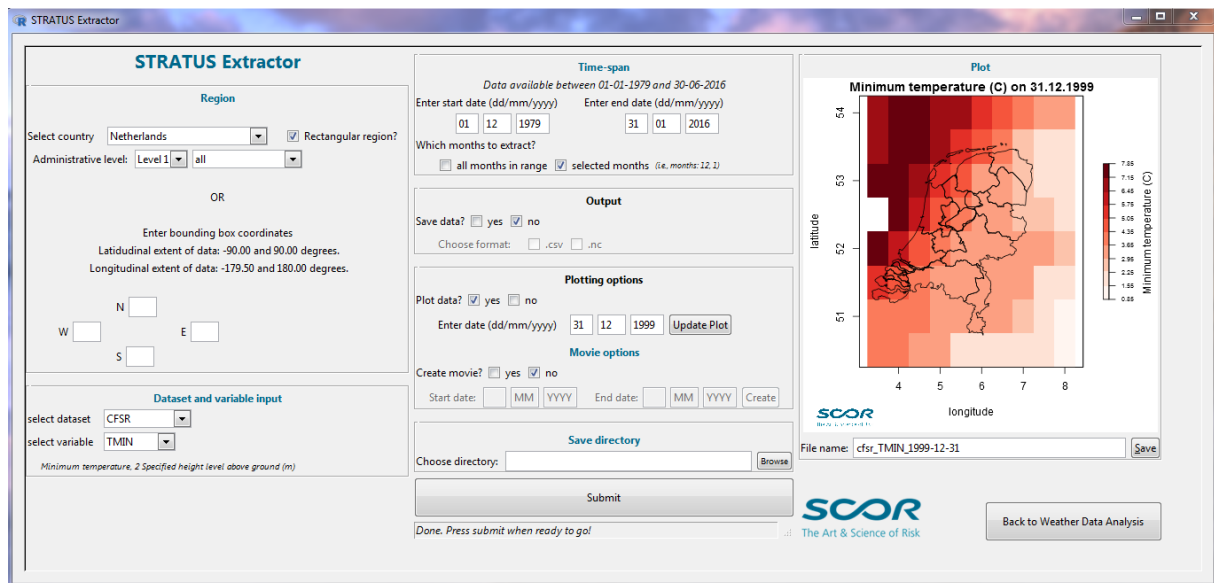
STRATUS Extractor

STRATUS Extractor

Region

Select country Netherlands Rectangular region?
Administrative level: Level 1 all

OR

Enter bounding box coordinates
Latidudinal extent of data: -90.00 and 90.00 degrees.
Longitudinal extent of data: -179.50 and 180.00 degrees.

N
W E
S

Dataset and variable input

select dataset CFSR
select variable TMIN

Minimum temperature, 2 Specified height level above ground (m)

Time-span

Data available between 01-01-1979 and 30-06-2016

Enter start date (dd/mm/yyyy) Enter end date (dd/mm/yyyy)
01 12 1979 31 01 2016
Which months to extract?
all months in range selected months (i.e, months: 12, 1)

Output

Save data? yes no
Choose format: .csv .nc

Plotting options

Plot data? yes no
Enter date (dd/mm/yyyy) 31 12 1999 Update Plot

Movie options

Create movie? yes no
Start date: MM YYYY End date: MM YYYY Create

Save directory

Choose directory: Browse

Submit

Done. Press submit when ready to go!

Plot

Minimum temperature (C) on 31.12.1999

latitude
54
53
52
51
4 5 6 7 8
longitude

Minimum temperature (C)
7.85
7.15
6.45
5.75
5.05
4.35
3.65
2.95
2.25
1.55
0.85

SCOR

File name: cfsr_TMIN_1999-12-31 Save

SCOR
The Art & Science of Risk

Back to Weather Data Analysis